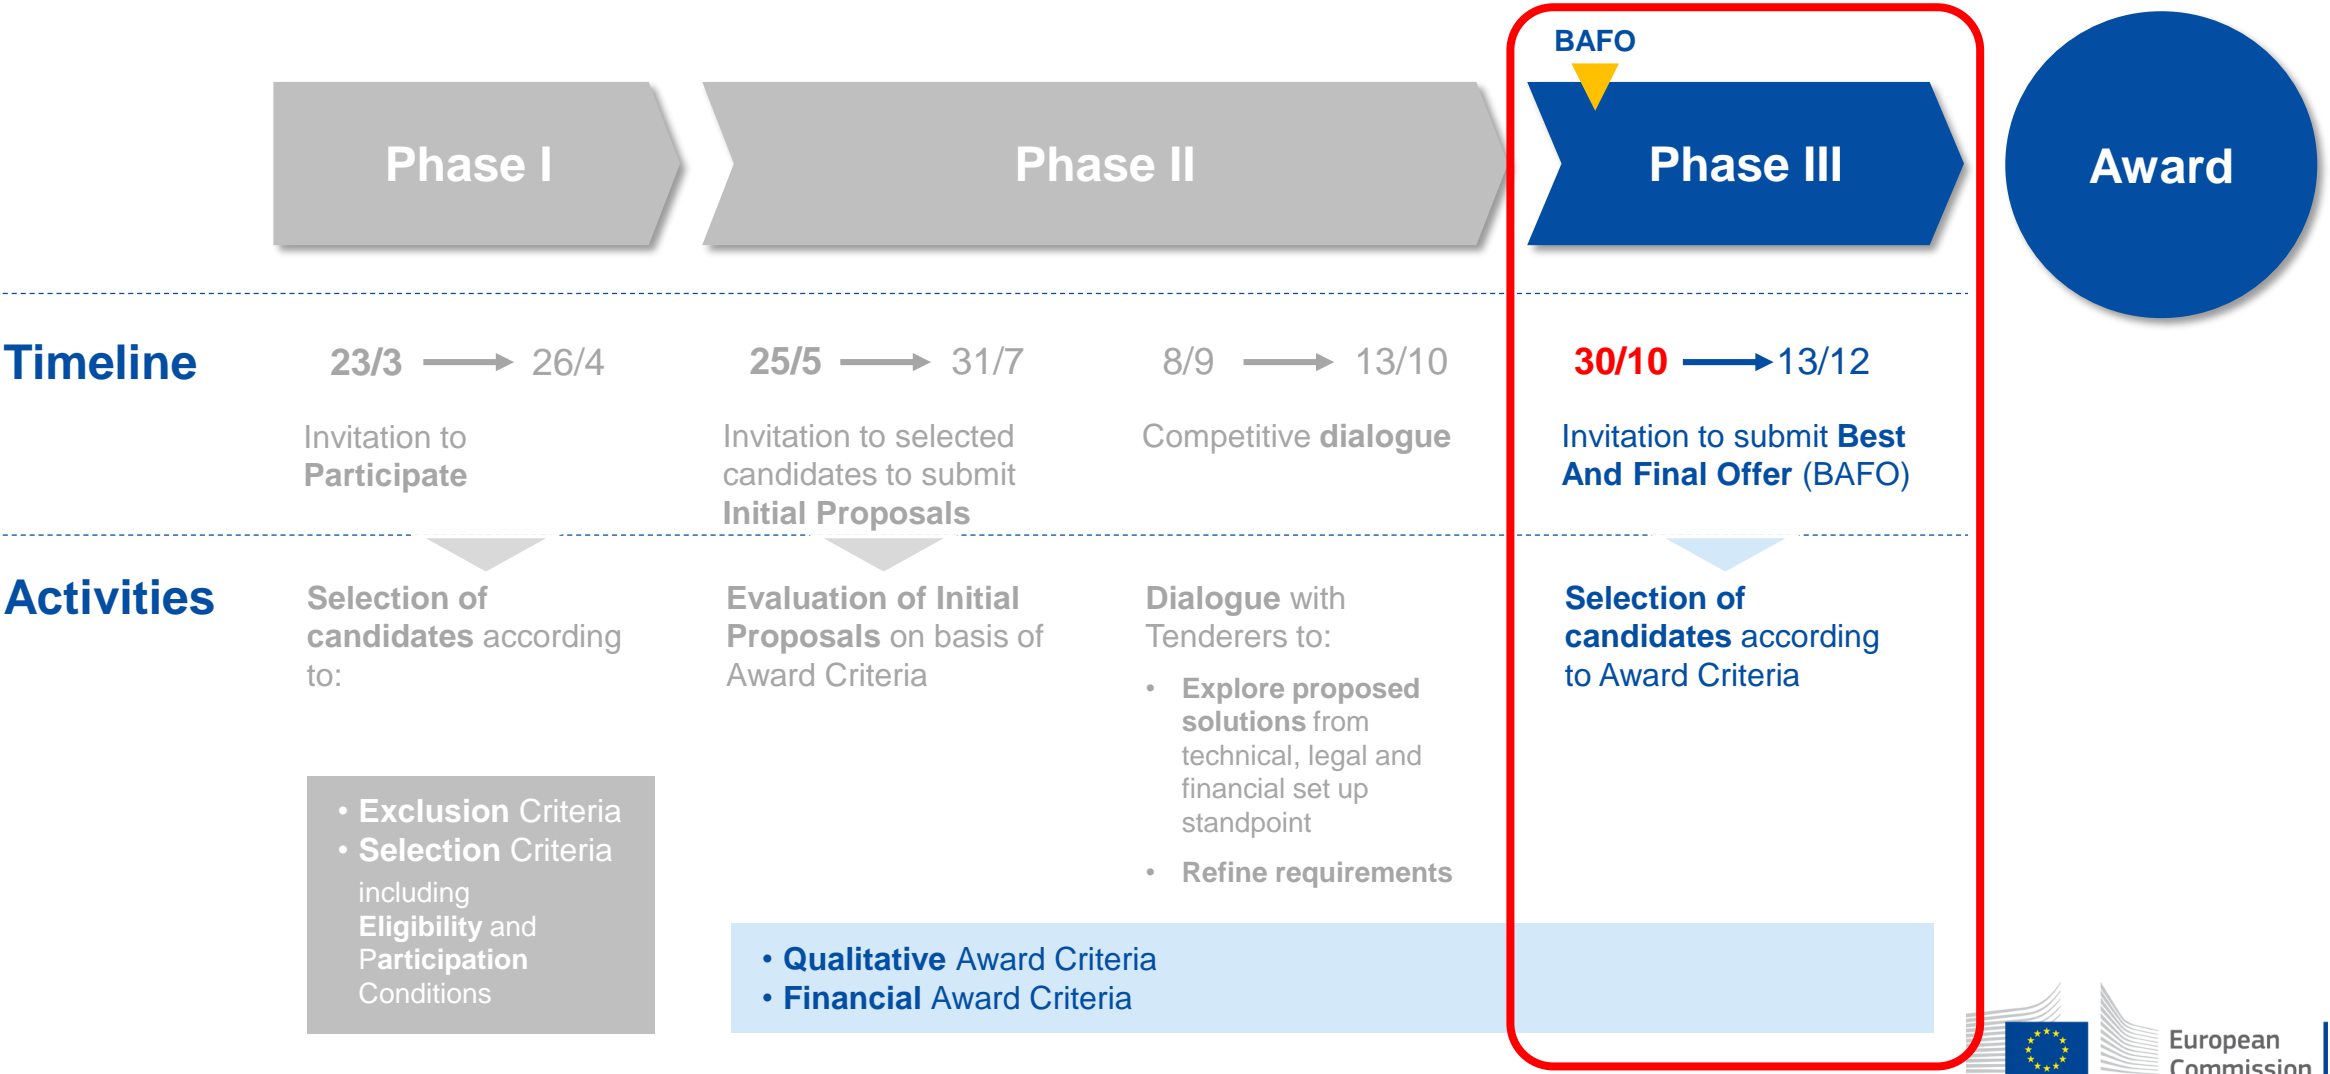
BAFO

Phase I

Phase II

Phase III

Award

Timeline

23/3 → 26/4

Invitation to **Participate**

25/5 → 31/7

Invitation to selected candidates to submit **Initial Proposals**

8/9 → 13/10

Competitive **dialogue**

30/10 → 13/12

Invitation to submit **Best And Final Offer** (BAFO)

Activities

**Selection of candidates** according to:

- **Exclusion** Criteria
- **Selection** Criteria including **Eligibility** and **Participation** Conditions

**Evaluation of Initial Proposals** on basis of Award Criteria

**Dialogue** with Tenderers to:

- **Explore proposed solutions** from technical, legal and financial set up standpoint
- **Refine requirements**

**Selection of candidates** according to Award Criteria

- **Qualitative** Award Criteria
- **Financial** Award Criteria

European Commission